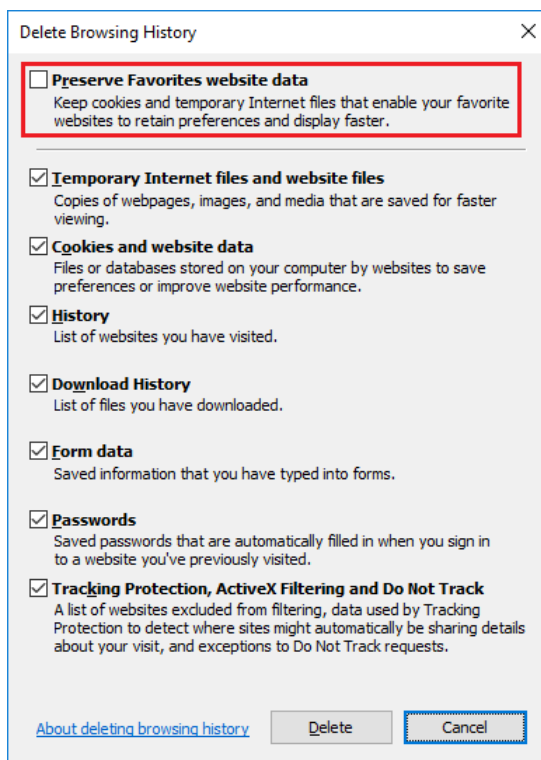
Delete Browsing History

Preserve Favorites website data
Keep cookies and temporary Internet files that enable your favorite websites to retain preferences and display faster.

Temporary Internet files and website files
Copies of webpages, images, and media that are saved for faster viewing.

Cookies and website data
Files or databases stored on your computer by websites to save preferences or improve website performance.

History
List of websites you have visited.

Download History
List of files you have downloaded.

Form data
Saved information that you have typed into forms.

Passwords
Saved passwords that are automatically filled in when you sign in to a website you've previously visited.

Tracking Protection, ActiveX Filtering and Do Not Track
A list of websites excluded from filtering, data used by Tracking Protection to detect where sites might automatically be sharing details about your visit, and exceptions to Do Not Track requests.

About deleting browsing history Delete Cancel